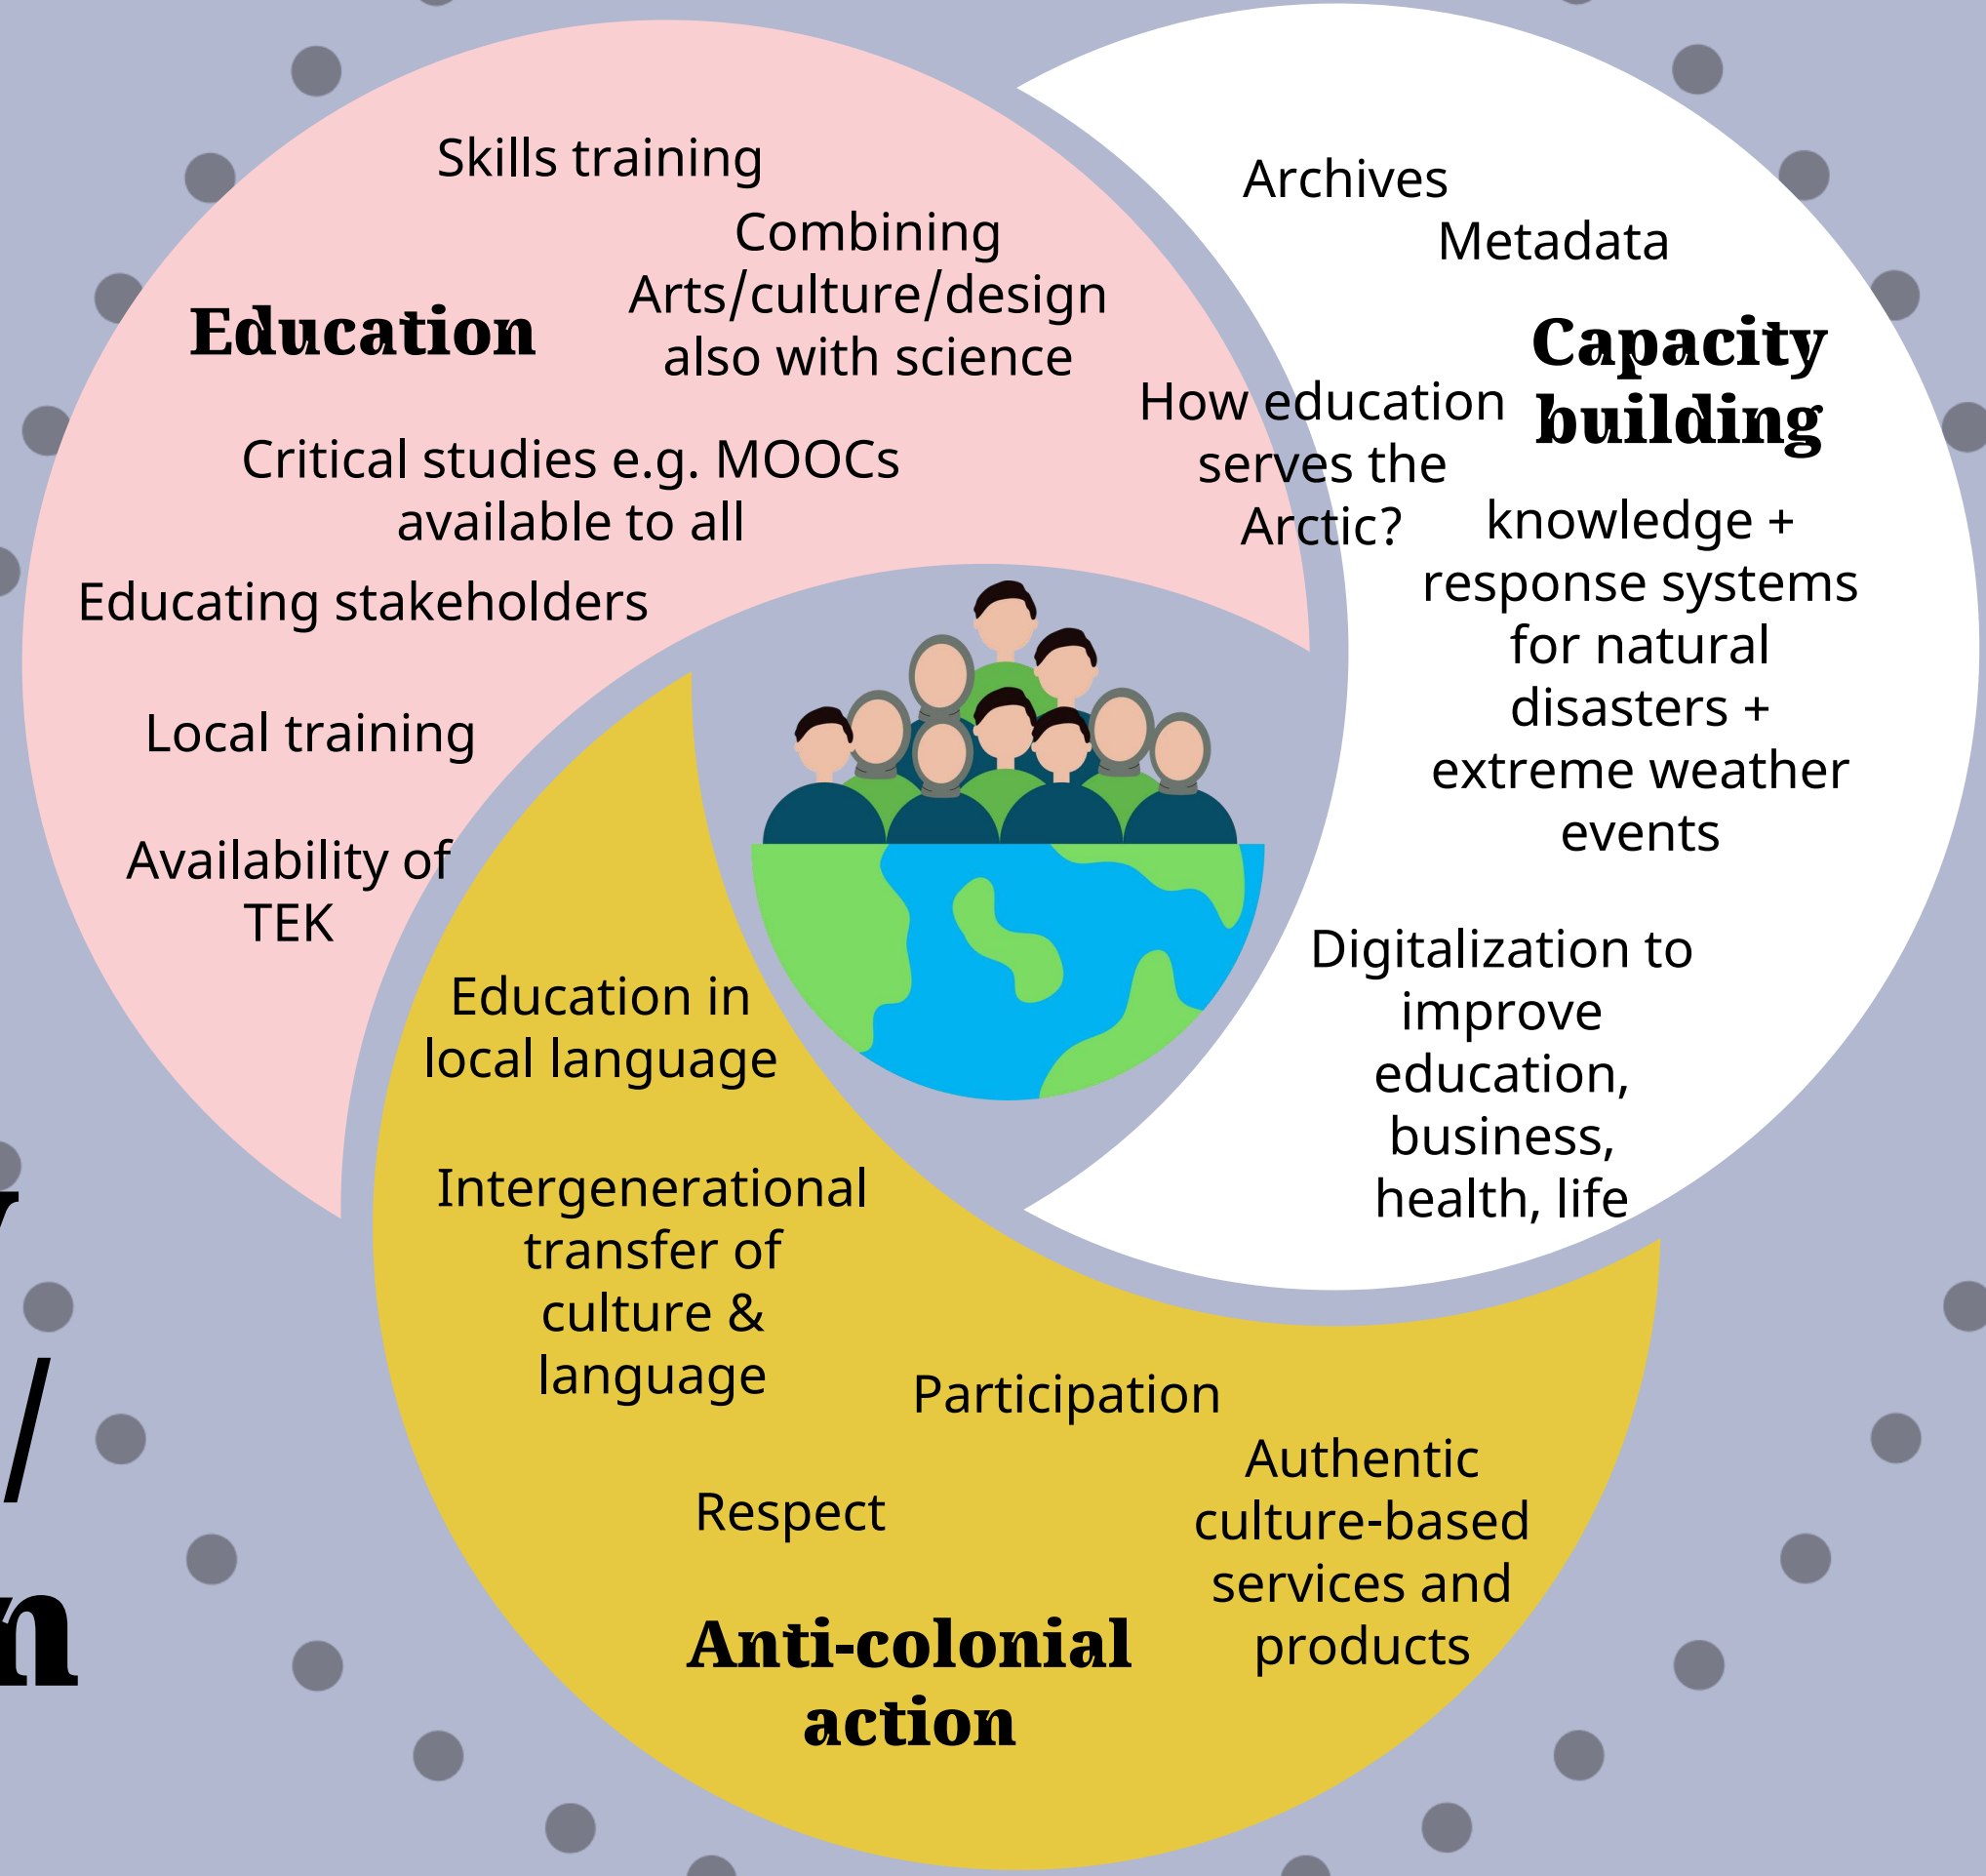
Skills training

Combining Arts/culture/design also with science

Education

Critical studies e.g. MOOCs available to all

Educating stakeholders

Local training

Availability of TEK

Archives

Metadata

Capacity building

How education serves the Arctic?

knowledge + response systems for natural disasters + extreme weather events

Digitalization to improve education, business, health, life

Education in local language

Intergenerational transfer of culture & language

Participation

Respect

Authentic culture-based services and products

Anti-colonial action

/

n